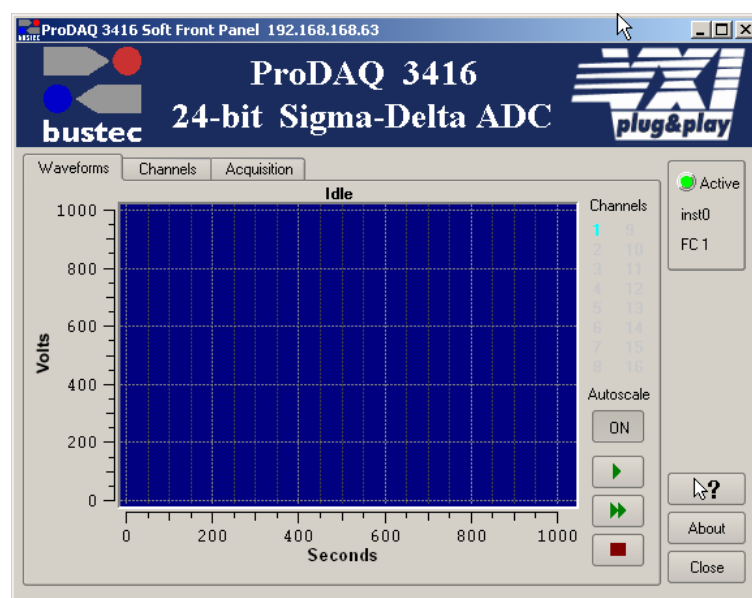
ProDAQ 3416 Soft Front Panel 192.168.168.63

bustec

ProDAQ 3416
24-bit Sigma-Delta ADC

VXI plug&play

Waveforms | Channels | Acquisition

Idle

1000
800
600
400
200
0

Volts

0 200 400 600 800 1000
Seconds

Channels
1 9
2 10
3 11
4 12
5 13
6 14
7 15
8 16

Autoscale
ON

Active
inst0
FC 1

About
Close